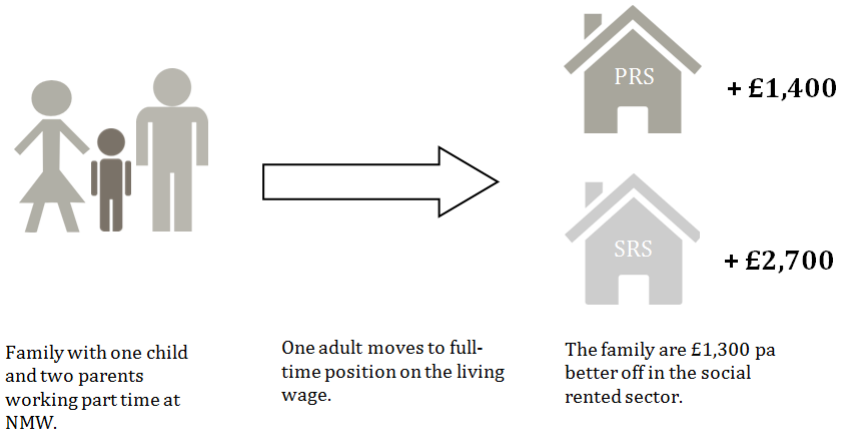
PRS

+ £1,400

SRS

+ £2,700

Family with one child and two parents working part time at NMW.

One adult moves to full-time position on the living wage.

The family are £1,300 pa better off in the social rented sector.